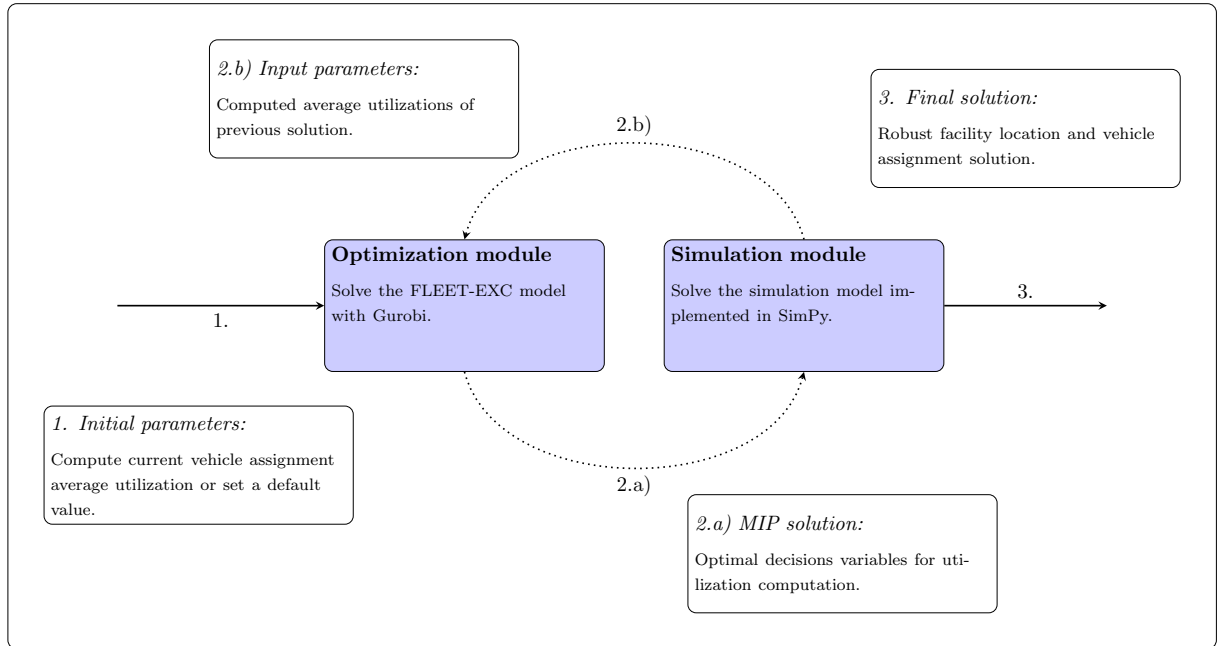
2.b) Input parameters:

Computed average utilizations of previous solution.

2.b)

3. Final solution:

Robust facility location and vehicle assignment solution.

Optimization module

Solve the FLEET-EXC model with Gurobi.

Simulation module

Solve the simulation model implemented in SimPy.

1.

3.

1. Initial parameters:

Compute current vehicle assignment average utilization or set a default value.

2.a)

2.a) MIP solution:

Optimal decisions variables for utilization computation.